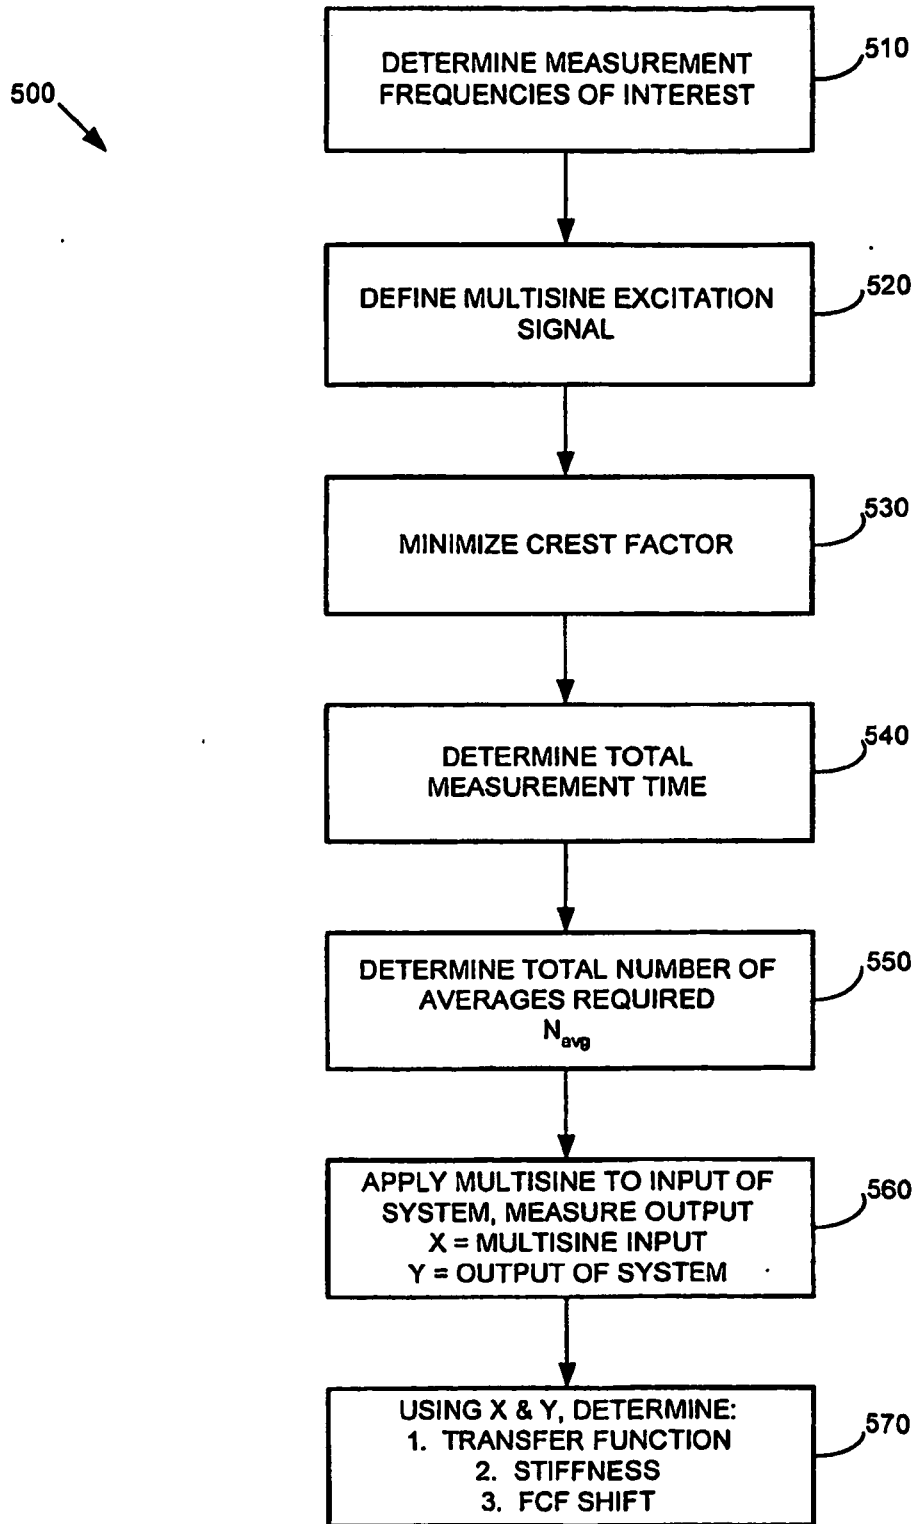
500

DETERMINE MEASUREMENT FREQUENCIES OF INTEREST

510

DEFINE MULTISINE EXCITATION SIGNAL

520

MINIMIZE CREST FACTOR

530

DETERMINE TOTAL MEASUREMENT TIME

540

DETERMINE TOTAL NUMBER OF AVERAGES REQUIRED $N_{avg}$

550

APPLY MULTISINE TO INPUT OF SYSTEM, MEASURE OUTPUT
X = MULTISINE INPUT
Y = OUTPUT OF SYSTEM

560

USING X & Y, DETERMINE:
1. TRANSFER FUNCTION
2. STIFFNESS
3. FCF SHIFT

570